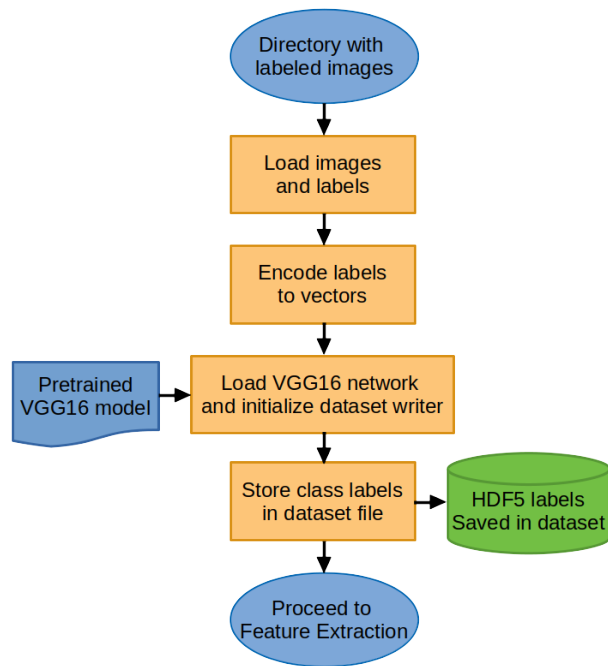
Directory with labeled images

Load images and labels

Encode labels to vectors

Pretrained VGG16 model

Load VGG16 network and initialize dataset writer

Store class labels in dataset file

HDF5 labels Saved in dataset

Proceed to Feature Extraction